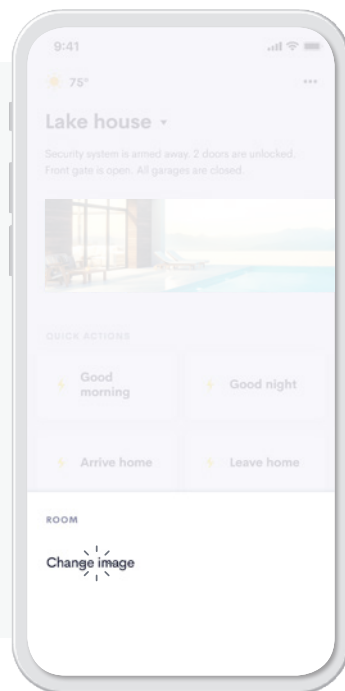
9:41

75°

...

Lake house

Security system is armed away. 2 doors are unlocked. Front gate is open. All garages are closed.

QUICK ACTIONS

Good morning

Good night

Arrive home

Leave home

ROOM

Change image